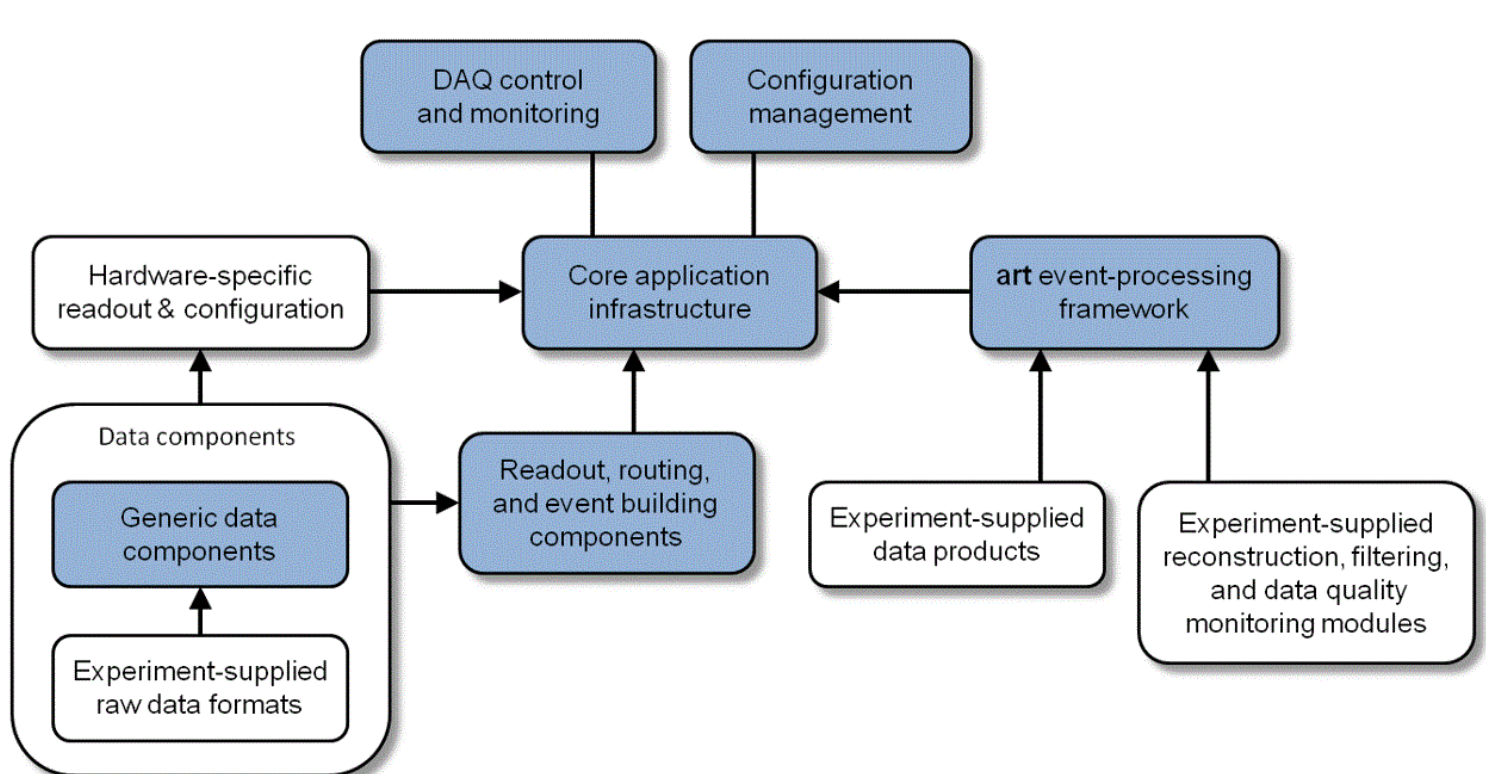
DAQ control and monitoring

Configuration management

Hardware-specific readout & configuration

Core application infrastructure

art event-processing framework

Data components

Generic data components

Experiment-supplied raw data formats

Readout, routing, and event building components

Experiment-supplied data products

Experiment-supplied reconstruction, filtering, and data quality monitoring modules